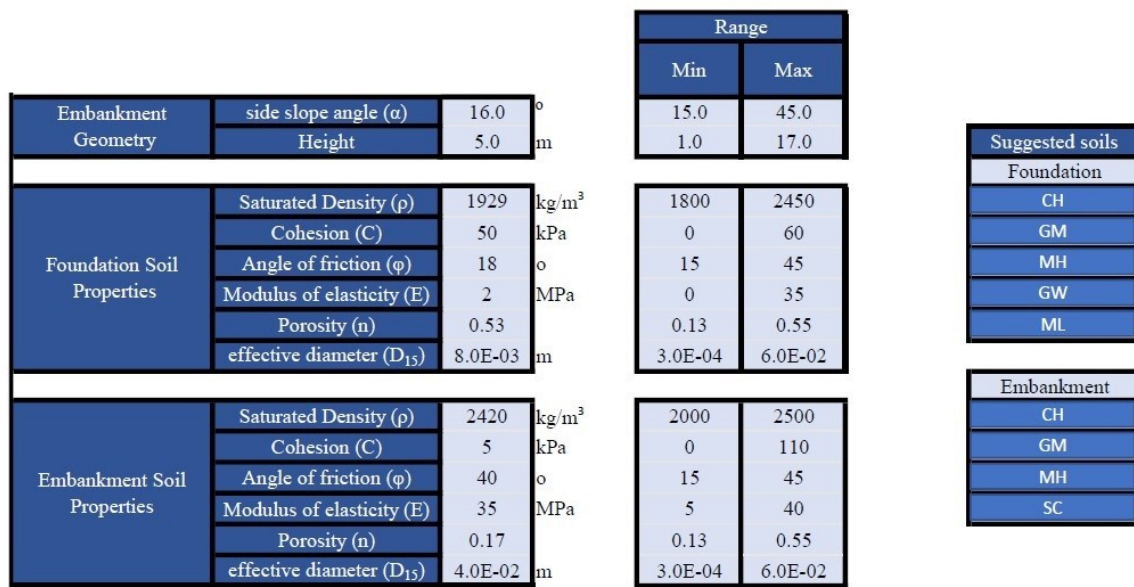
| | | | | Range | |
|---|---|---|---|---|---|
| | | | | Min | Max |
| Embankment Geometry | side slope angle (α) | 16.0 | o | 15.0 | 45.0 |
| | Height | 5.0 | m | 1.0 | 17.0 |
| Foundation Soil Properties | Saturated Density (ρ) | 1929 | kg/m$^3$ | 1800 | 2450 |
| | Cohesion (C) | 50 | kPa | 0 | 60 |
| | Angle of friction (φ) | 18 | o | 15 | 45 |
| | Modulus of elasticity (E) | 2 | MPa | 0 | 35 |
| | Porosity (n) | 0.53 | | 0.13 | 0.55 |
| | effective diameter (D$_{15}$) | 8.0E-03 | m | 3.0E-04 | 6.0E-02 |
| Embankment Soil Properties | Saturated Density (ρ) | 2420 | kg/m$^3$ | 2000 | 2500 |
| | Cohesion (C) | 5 | kPa | 0 | 110 |
| | Angle of friction (φ) | 40 | o | 15 | 45 |
| | Modulus of elasticity (E) | 35 | MPa | 5 | 40 |
| | Porosity (n) | 0.17 | | 0.13 | 0.55 |
| | effective diameter (D$_{15}$) | 4.0E-02 | m | 3.0E-04 | 6.0E-02 |

| Suggested soils |
|---|
| Foundation |
| CH |
| GM |
| MH |
| GW |
| ML |

| Embankment |
|---|
| CH |
| GM |
| MH |
| SC |